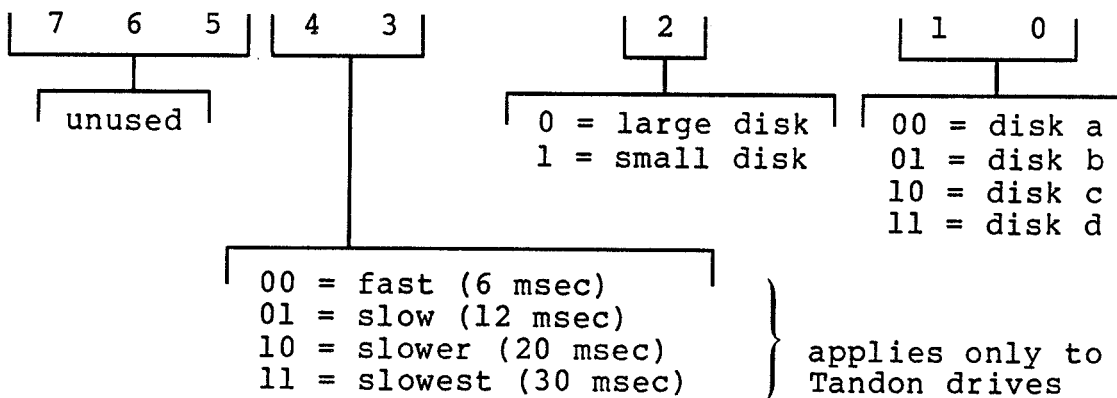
7 6 5

4 3

2

1 0

unused

0 = large disk
1 = small disk

00 = disk a
01 = disk b
10 = disk c
11 = disk d

00 = fast (6 msec)
01 = slow (12 msec)
10 = slower (20 msec)
11 = slowest (30 msec)

applies only to Tandon drives